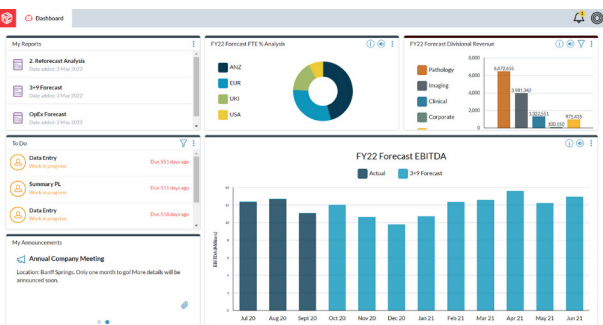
Dashboard

My Reports

2. Reforecast Analysis
Date added: 2 May 2022

3+9 Forecast
Date added: 2 May 2022

OpEx Forecast
Date added: 2 May 2022

To Do

Data Entry
Work in progress
Due 551 days ago

Summary PL
Work in progress
Due 551 days ago

Data Entry
Work in progress
Due 558 days ago

My Announcements

Annual Company Meeting

Location: Banff Springs. Only one month to go! More details will be announced soon.

FY22 Forecast FTE % Analysis

ANZ
EUR
UKI
USA

FY22 Forecast Divisional Revenue

Pathology
Imaging
Clinical
Corporate

8,478,655
3,981,342
1,352,521
300,110
875,415

FY22 Forecast EBITDA

Actual
3+9 Forecast

EBITDA (Millions)

12
10
8
6
4
2
0

Jul 20
Aug 20
Sept 20
Oct 20
Nov 20
Dec 20
Jan 21
Feb 21
Mar 21
Apr 21
May 21
Jun 21